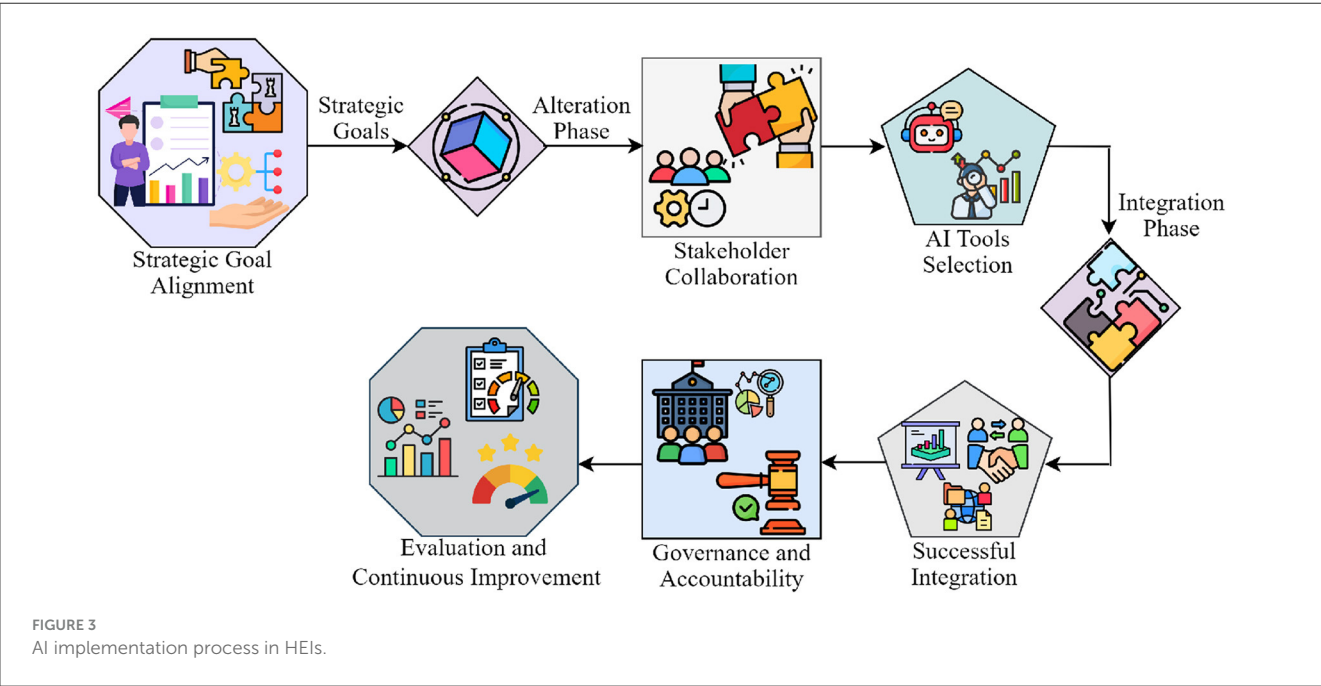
Strategic Goals

Alteration Phase

Strategic Goal Alignment

Stakeholder Collaboration

AI Tools Selection

Integration Phase

Evaluation and Continuous Improvement

Governance and Accountability

Successful Integration

FIGURE 3
AI implementation process in HEIs.